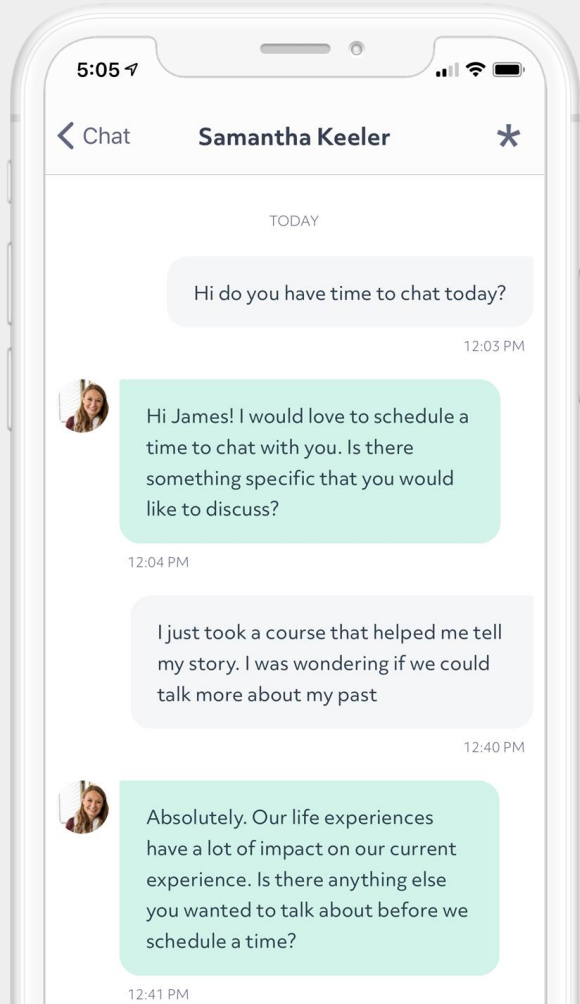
5:05

Chat Samantha Keeler *

TODAY

Hi do you have time to chat today?

12:03 PM

Hi James! I would love to schedule a time to chat with you. Is there something specific that you would like to discuss?

12:04 PM

I just took a course that helped me tell my story. I was wondering if we could talk more about my past

12:40 PM

Absolutely. Our life experiences have a lot of impact on our current experience. Is there anything else you wanted to talk about before we schedule a time?

12:41 PM